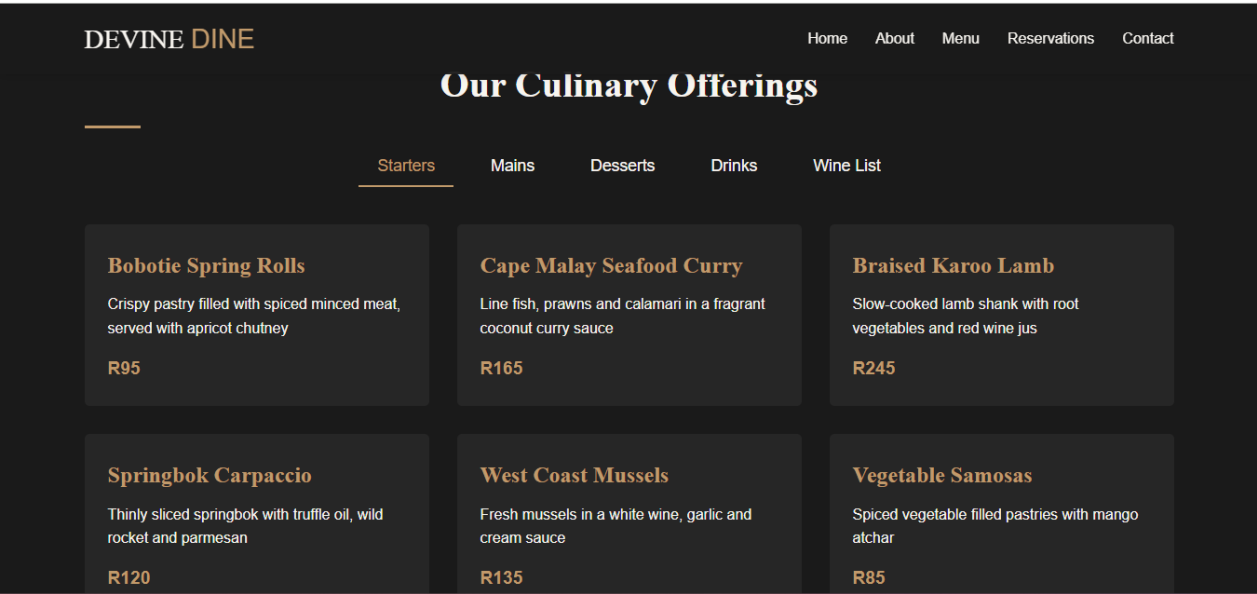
DEVINE DINE

Home About Menu Reservations Contact

Our Culinary Offerings

Starters Mains Desserts Drinks Wine List

Bobotie Spring Rolls

Crispy pastry filled with spiced minced meat, served with apricot chutney

R95

Cape Malay Seafood Curry

Line fish, prawns and calamari in a fragrant coconut curry sauce

R165

Braised Karoo Lamb

Slow-cooked lamb shank with root vegetables and red wine jus

R245

Springbok Carpaccio

Thinly sliced springbok with truffle oil, wild rocket and parmesan

R120

West Coast Mussels

Fresh mussels in a white wine, garlic and cream sauce

R135

Vegetable Samosas

Spiced vegetable filled pastries with mango atchar

R85